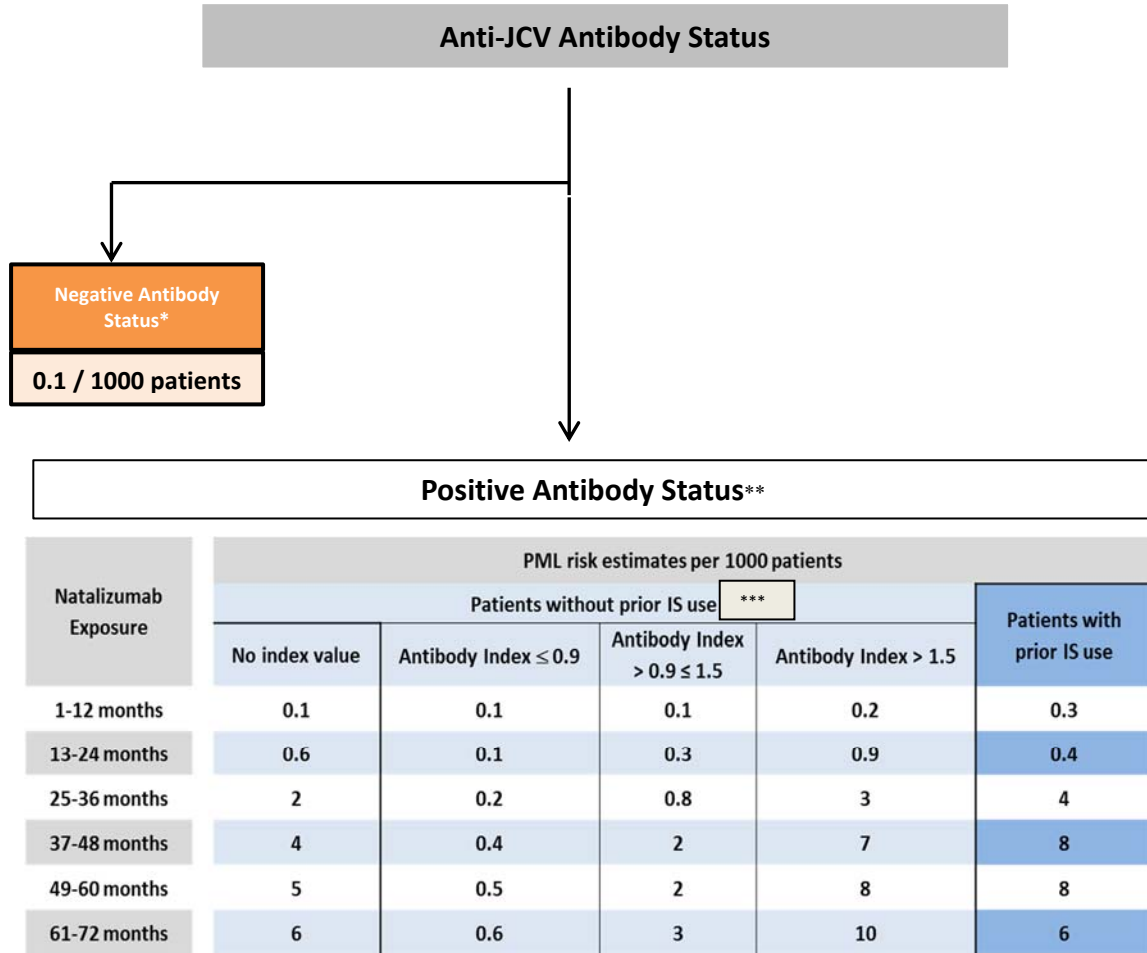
Anti-JCV Antibody Status

Negative Antibody Status*

0.1 / 1000 patients

Positive Antibody Status**

| Natalizumab Exposure | PML risk estimates per 1000 patients | | | | |
|---|---|---|---|---|---|
| | Patients without prior IS use *** | | | | Patients with prior IS use |
| | No index value | Antibody Index $\leq 0.9$ | Antibody Index $> 0.9 \leq 1.5$ | Antibody Index $> 1.5$ | |
| 1-12 months | 0.1 | 0.1 | 0.1 | 0.2 | 0.3 |
| 13-24 months | 0.6 | 0.1 | 0.3 | 0.9 | 0.4 |
| 25-36 months | 2 | 0.2 | 0.8 | 3 | 4 |
| 37-48 months | 4 | 0.4 | 2 | 7 | 8 |
| 49-60 months | 5 | 0.5 | 2 | 8 | 8 |
| 61-72 months | 6 | 0.6 | 3 | 10 | 6 |